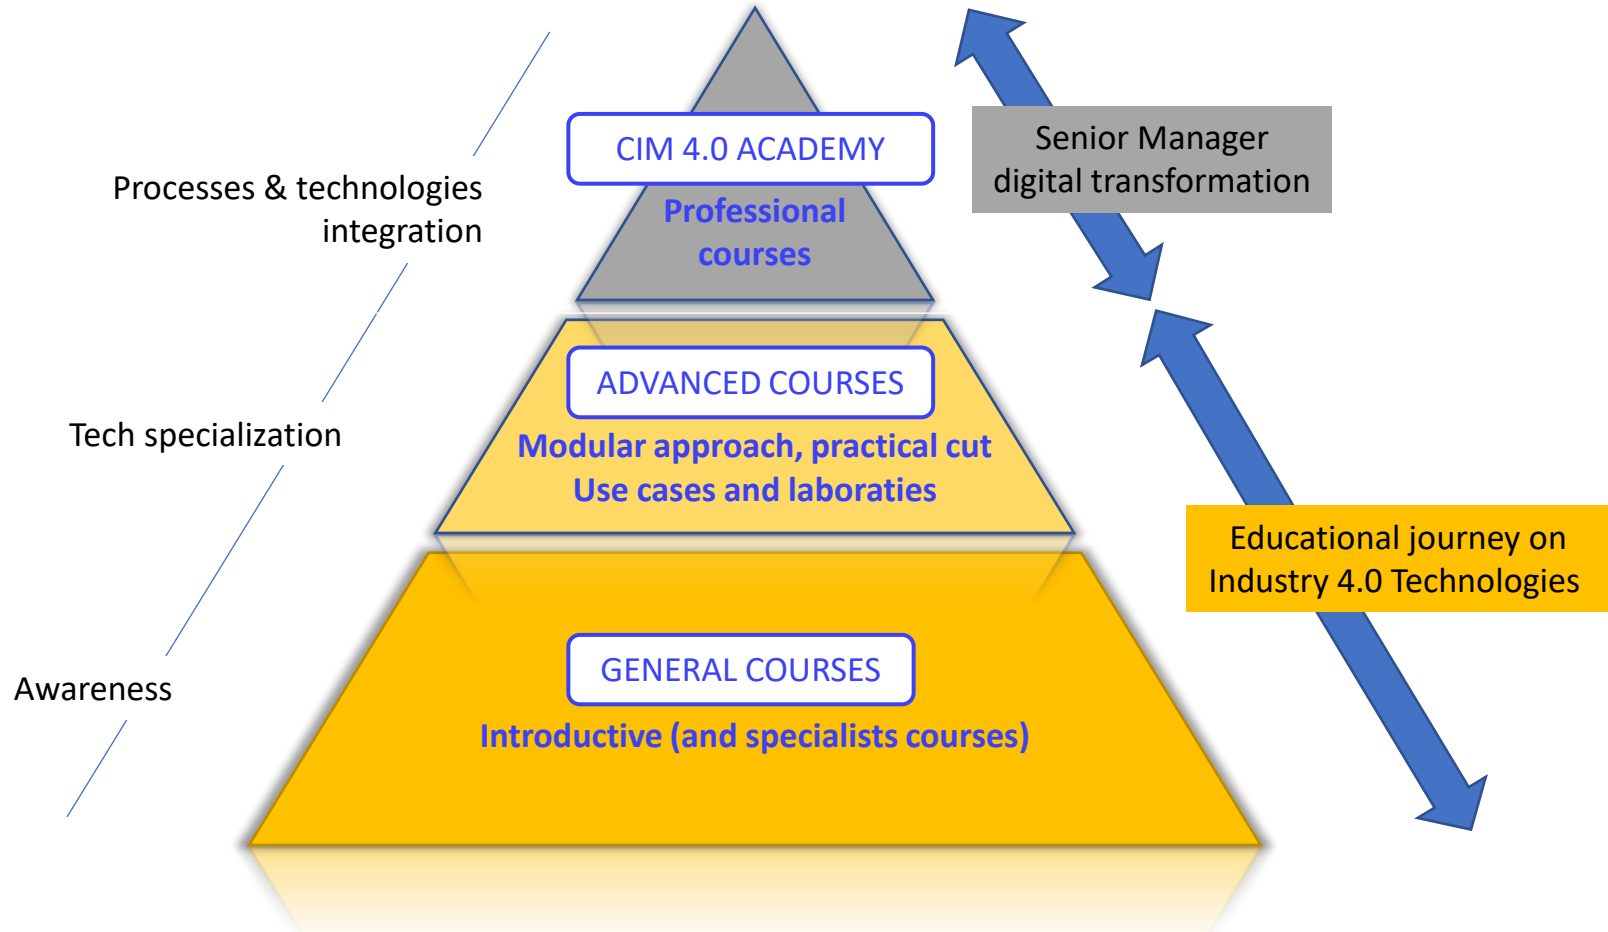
Processes & technologies integration

Tech specialization

Awareness

CIM 4.0 ACADEMY

Professional courses

ADVANCED COURSES

Modular approach, practical cut
Use cases and laboraties

GENERAL COURSES

Introductive (and specialists courses)

Senior Manager digital transformation

Educational journey on Industry 4.0 Technologies